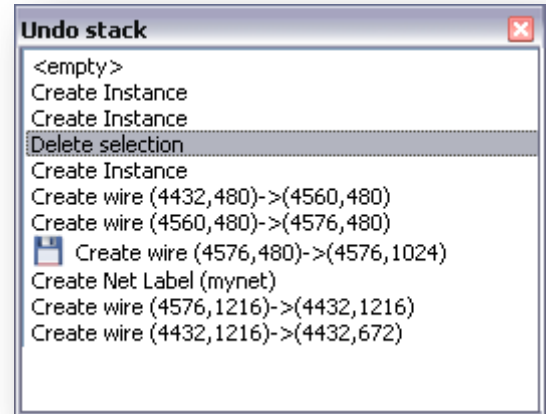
Undo stack

<empty>
Create Instance
Create Instance
Delete selection
Create Instance
Create wire (4432,480)->(4560,480)
Create wire (4560,480)->(4576,480)
Create wire (4576,480)->(4576,1024)
Create Net Label (mynet)
Create wire (4576,1216)->(4432,1216)
Create wire (4432,1216)->(4432,672)